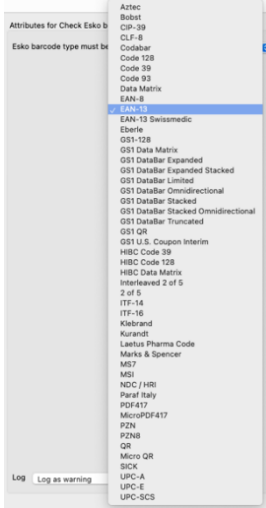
Attributes for Check Esko b

Esko barcode type must be

Aztec
Bobst
CIP-39
CLF-8
Codabar
Code 128
Code 39
Code 93
Data Matrix
EAN-8
✓ EAN-13
EAN-13 Swissmedic
Eberle
GS1-128
GS1 Data Matrix
GS1 DataBar Expanded
GS1 DataBar Expanded Stacked
GS1 DataBar Limited
GS1 DataBar Omnidirectional
GS1 DataBar Stacked
GS1 DataBar Stacked Omnidirectional
GS1 DataBar Truncated
GS1 QR
GS1 U.S. Coupon Interim
HIBC Code 39
HIBC Code 128
HIBC Data Matrix
Interleaved 2 of 5
2 of 5
ITF-14
ITF-16
Klebrand
Kurandt
Laetus Pharma Code
Marks & Spencer
MS7
MSI
NDC / HRI
Paraf Italy
PDF417
MicroPDF417
PZN
PZN8
QR
Micro QR
SICK
UPC-A
UPC-E
UPC-SCS

Log Log as warning